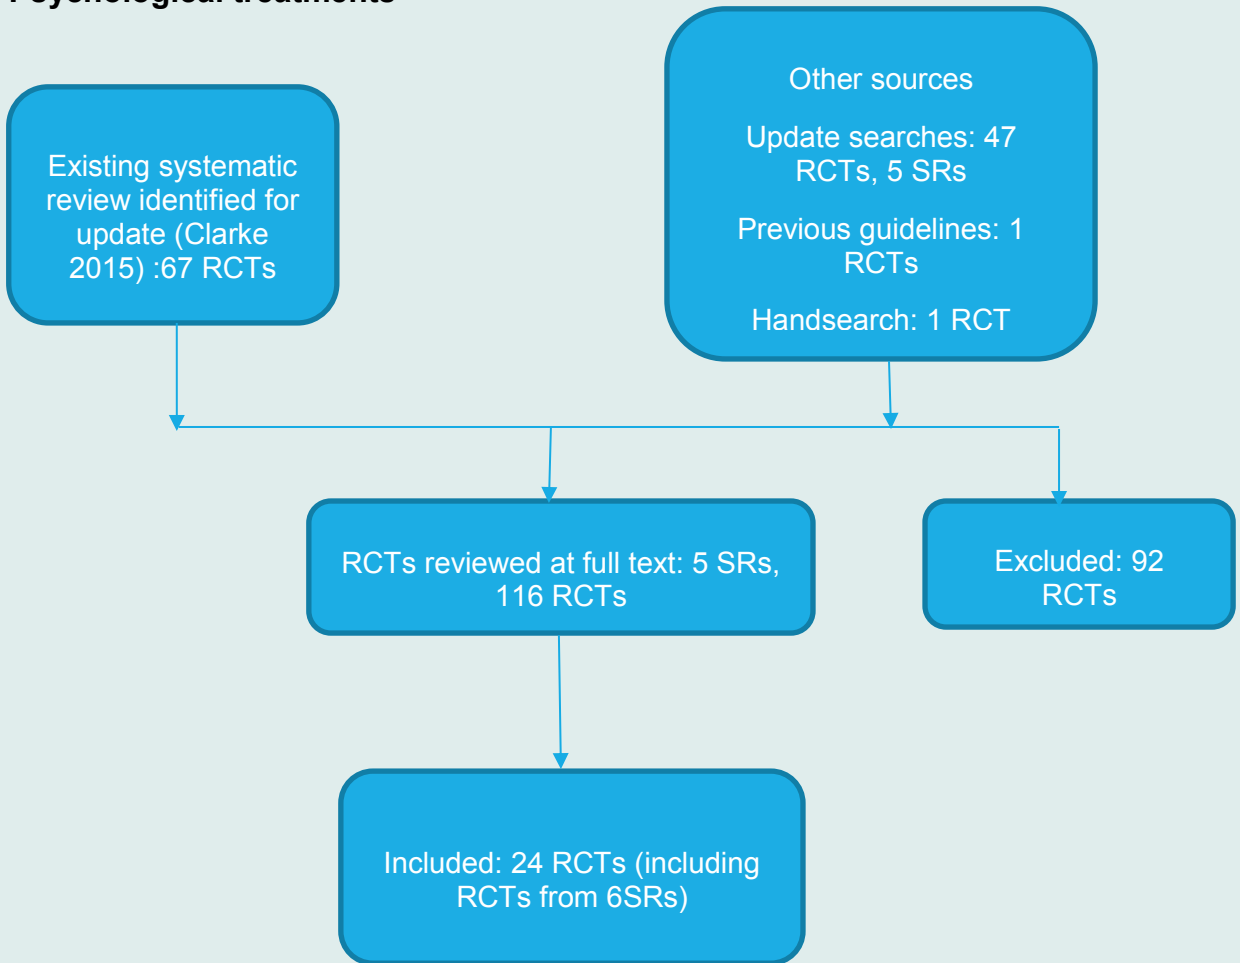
Psychological treatments

Existing systematic review identified for update (Clarke 2015) :67 RCTs

Other sources

Update searches: 47 RCTs, 5 SRs

Previous guidelines: 1 RCTs

Handsearch: 1 RCT

RCTs reviewed at full text: 5 SRs, 116 RCTs

Excluded: 92 RCTs

Included: 24 RCTs (including RCTs from 6SRs)